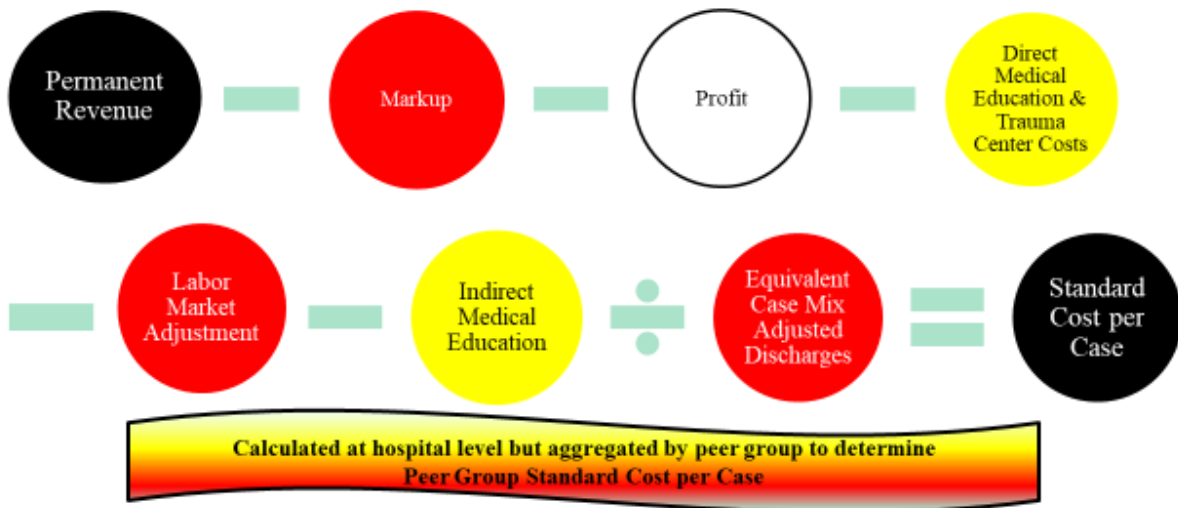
Permanent Revenue $-$ Markup $-$ Profit $-$ Direct Medical Education & Trauma Center Costs

$-$ Labor Market Adjustment $-$ Indirect Medical Education $\div$ Equivalent Case Mix Adjusted Discharges $=$ Standard Cost per Case

Calculated at hospital level but aggregated by peer group to determine Peer Group Standard Cost per Case